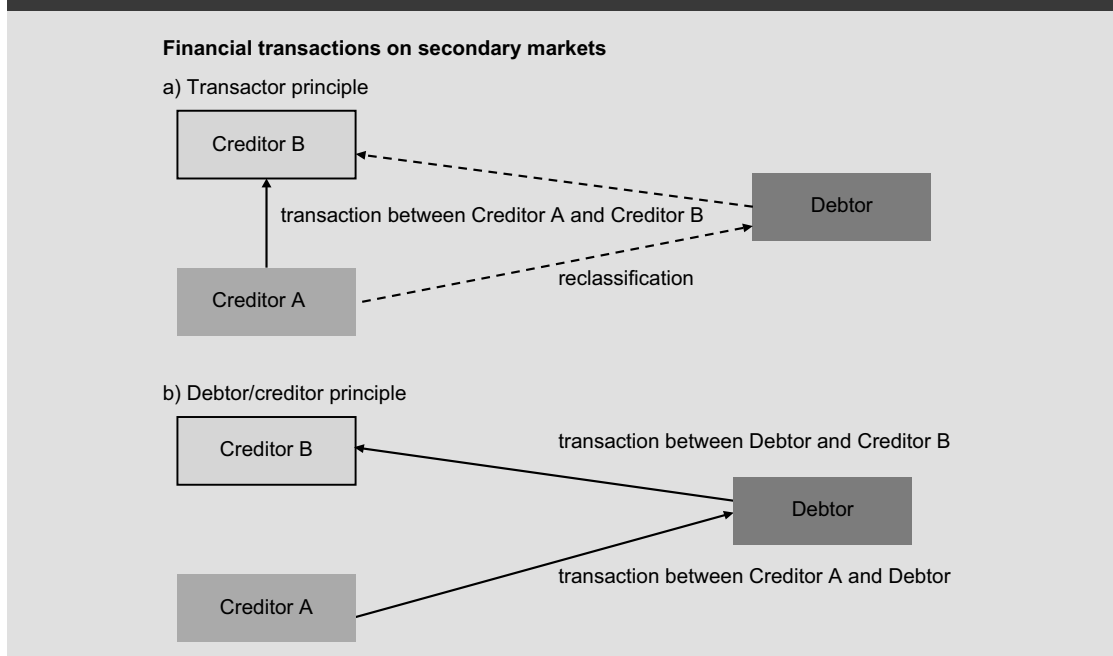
Financial transactions on secondary markets

a) Transactor principle

Creditor B

transaction between Creditor A and Creditor B

Debtor

Creditor A

reclassification

b) Debtor/creditor principle

Creditor B

transaction between Debtor and Creditor B

Debtor

Creditor A

transaction between Creditor A and Debtor